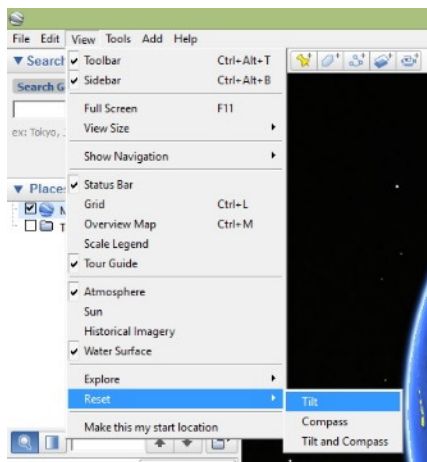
File Edit View Tools Add Help

▼ Search

Search G

ex: Tokyo, .

▼ Places

Toolbar Ctrl+Alt+T
Sidebar Ctrl+Alt+B

Full Screen F11
View Size

Show Navigation

Status Bar
Grid Ctrl+L
Overview Map Ctrl+M
Scale Legend
Tour Guide

Atmosphere
Sun
Historical Imagery
Water Surface

Explore
Reset

Make this my start location

Tilt
Compass
Tilt and Compass